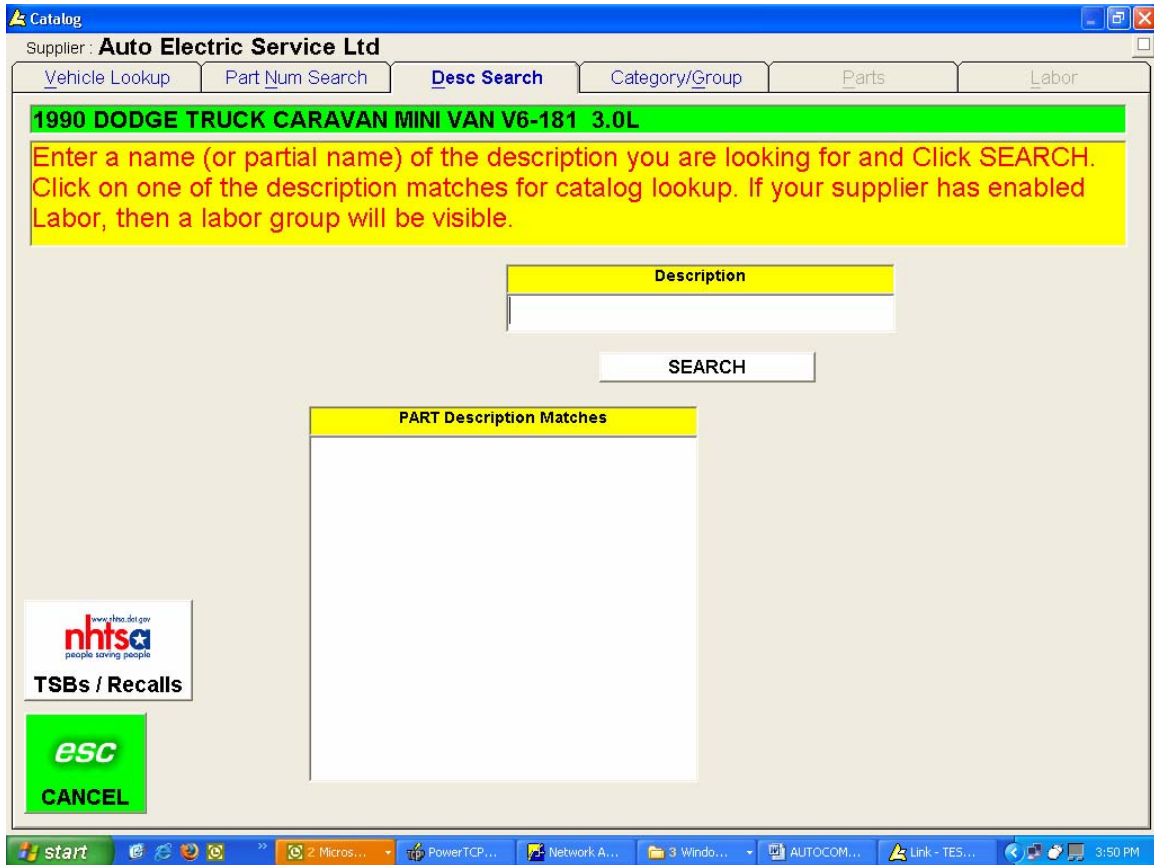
Catalog

Supplier : Auto Electric Service Ltd

Vehicle Lookup | Part Num Search | Desc Search | Category/Group | Parts | Labor

1990 DODGE TRUCK CARAVAN MINI VAN V6-181 3.0L

Enter a name (or partial name) of the description you are looking for and Click SEARCH. Click on one of the description matches for catalog lookup. If your supplier has enabled Labor, then a labor group will be visible.

Description

SEARCH

PART Description Matches

www.nhtsa.dot.gov
nhtsa
people saving people
TSBs / Recalls

esc
CANCEL

start | 2 Micros... | PowerTCP... | Network A... | 3 Windo... | AUTOCOM... | Link - TES... | 3:50 PM